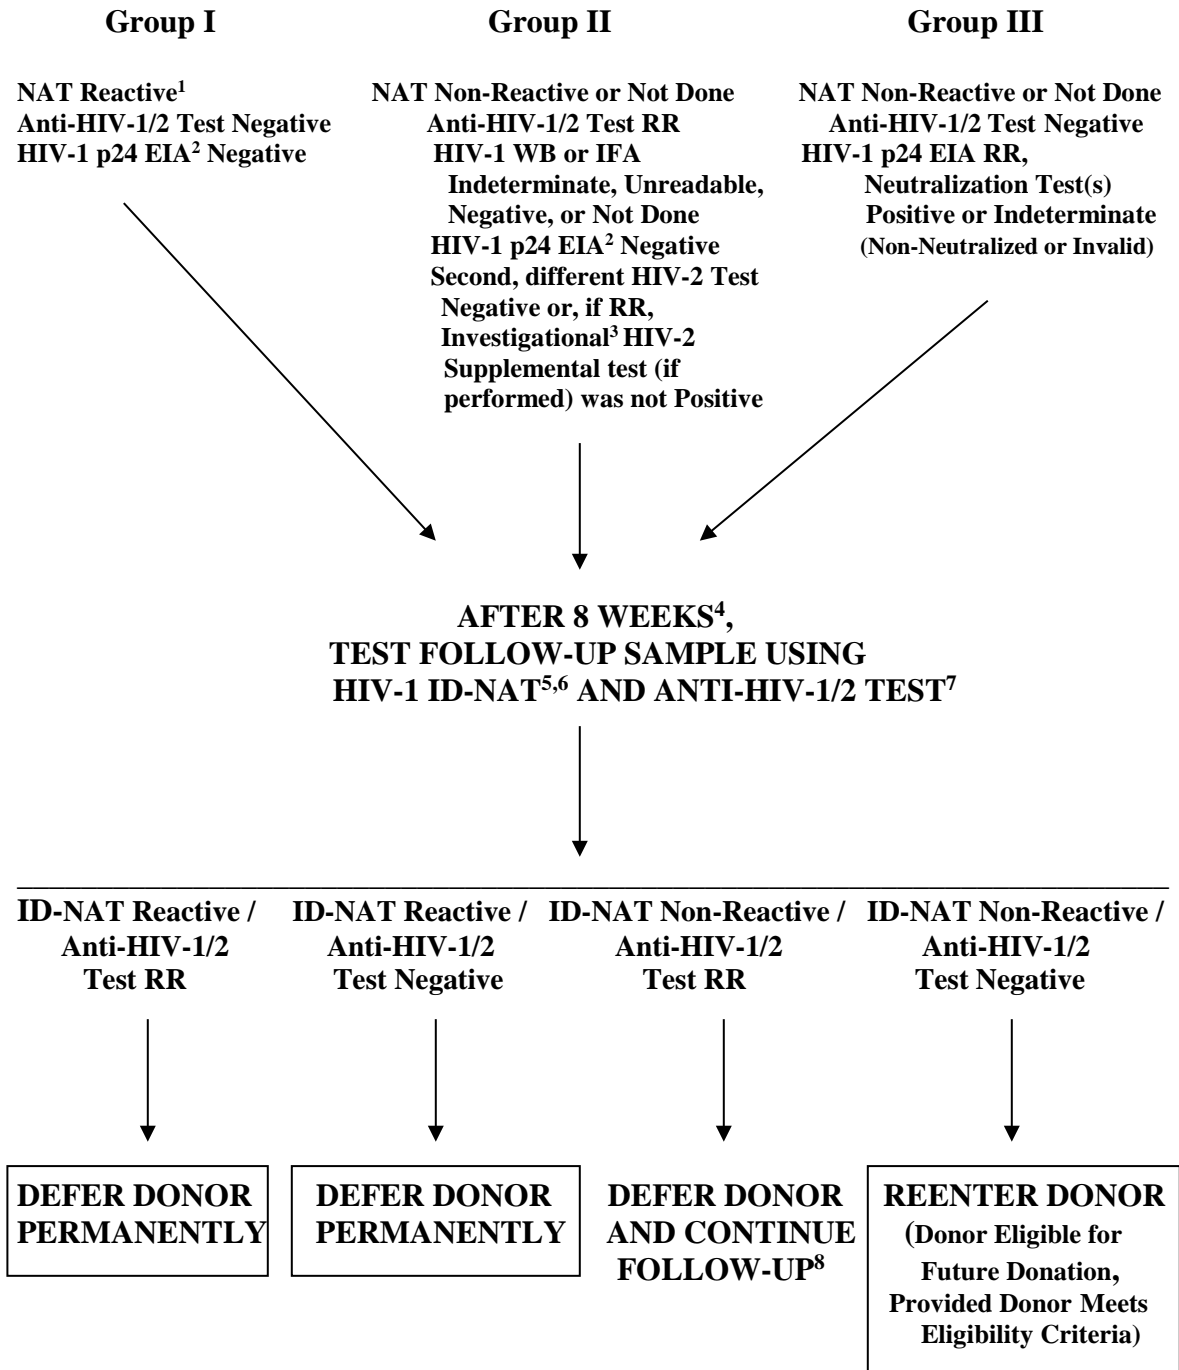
Group I

NAT Reactive$^{1}$
Anti-HIV-1/2 Test Negative
HIV-1 p24 EIA$^{2}$ Negative

Group II

NAT Non-Reactive or Not Done
Anti-HIV-1/2 Test RR
HIV-1 WB or IFA Indeterminate, Unreadable, Negative, or Not Done
HIV-1 p24 EIA$^{2}$ Negative
Second, different HIV-2 Test Negative or, if RR, Investigational$^{3}$ HIV-2 Supplemental test (if performed) was not Positive

Group III

NAT Non-Reactive or Not Done
Anti-HIV-1/2 Test Negative
HIV-1 p24 EIA RR, Neutralization Test(s) Positive or Indeterminate
(Non-Neutralized or Invalid)

AFTER 8 WEEKS$^{4}$,
TEST FOLLOW-UP SAMPLE USING
HIV-1 ID-NAT$^{5,6}$ AND ANTI-HIV-1/2 TEST$^{7}$

ID-NAT Reactive / Anti-HIV-1/2 Test RR

ID-NAT Reactive / Anti-HIV-1/2 Test Negative

ID-NAT Non-Reactive / Anti-HIV-1/2 Test RR

ID-NAT Non-Reactive / Anti-HIV-1/2 Test Negative

DEFER DONOR PERMANENTLY

DEFER DONOR PERMANENTLY

DEFER DONOR AND CONTINUE FOLLOW-UP$^{8}$

REENTER DONOR
(Donor Eligible for Future Donation, Provided Donor Meets Eligibility Criteria)